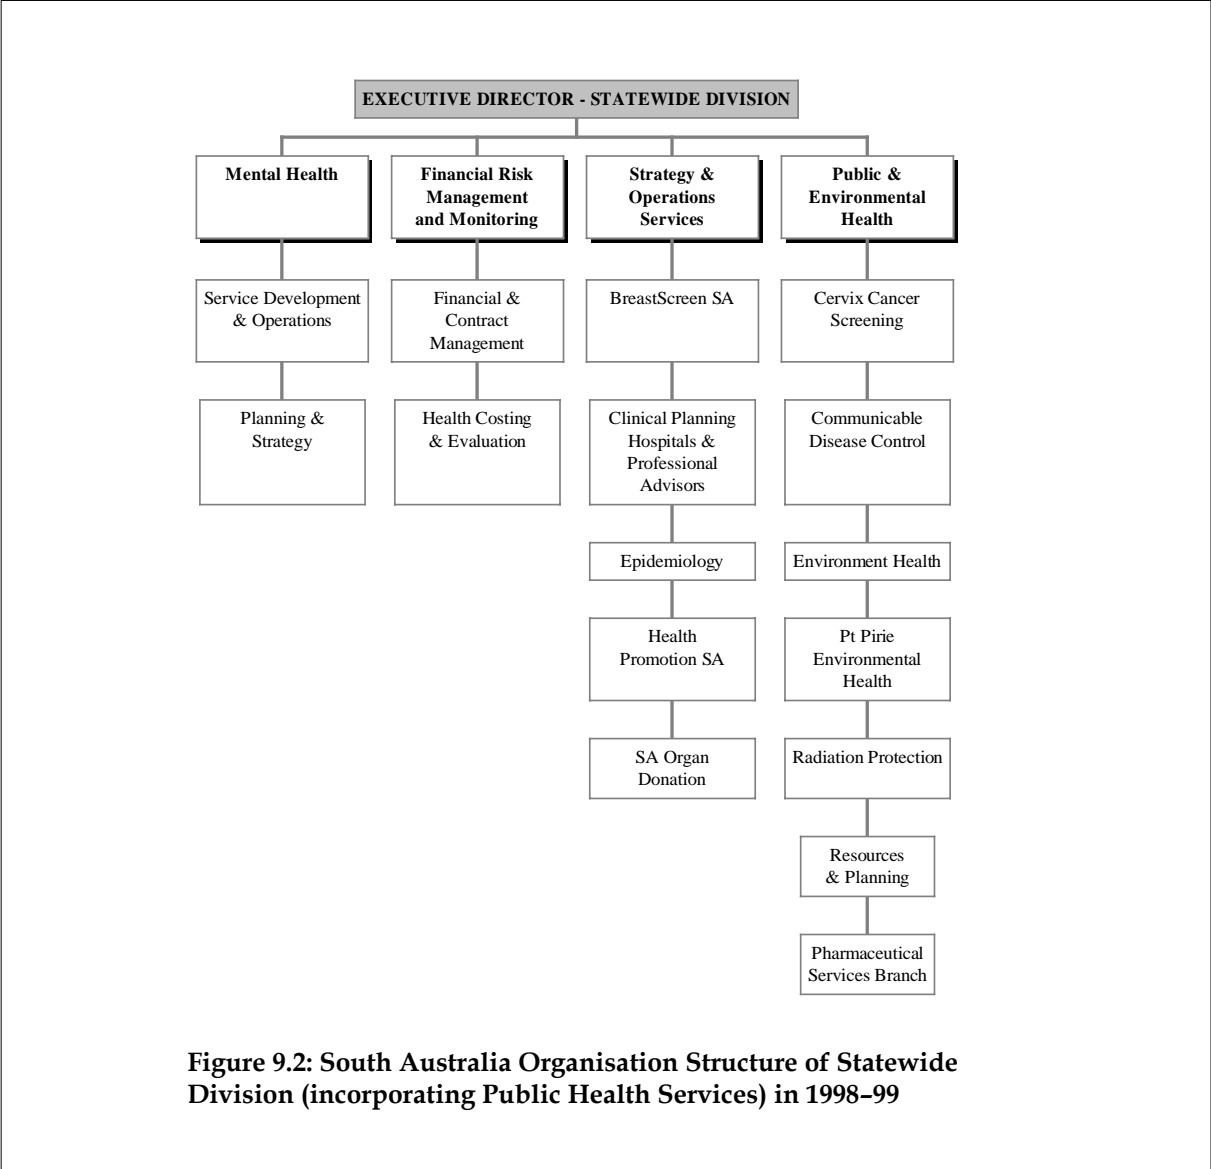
EXECUTIVE DIRECTOR - STATEWIDE DIVISION

Mental Health

Service Development & Operations

Planning & Strategy

Financial Risk Management and Monitoring

Financial & Contract Management

Health Costing & Evaluation

Strategy & Operations Services

BreastScreen SA

Clinical Planning Hospitals & Professional Advisors

Epidemiology

Health Promotion SA

SA Organ Donation

Public & Environmental Health

Cervix Cancer Screening

Communicable Disease Control

Environment Health

Pt Pirie Environmental Health

Radiation Protection

Resources & Planning

Pharmaceutical Services Branch

Figure 9.2: South Australia Organisation Structure of Statewide Division (incorporating Public Health Services) in 1998–99